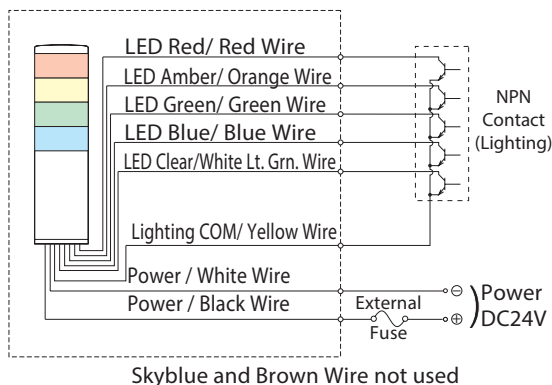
LED Red/ Red Wire
LED Amber/ Orange Wire
LED Green/ Green Wire
LED Blue/ Blue Wire
LED Clear/White Lt. Grn. Wire
Lighting COM/ Yellow Wire
Power / White Wire
Power / Black Wire
NPN Contact (Lighting)
External
Fuse
⊖
⊕
Power DC24V
Skyblue and Brown Wire not used